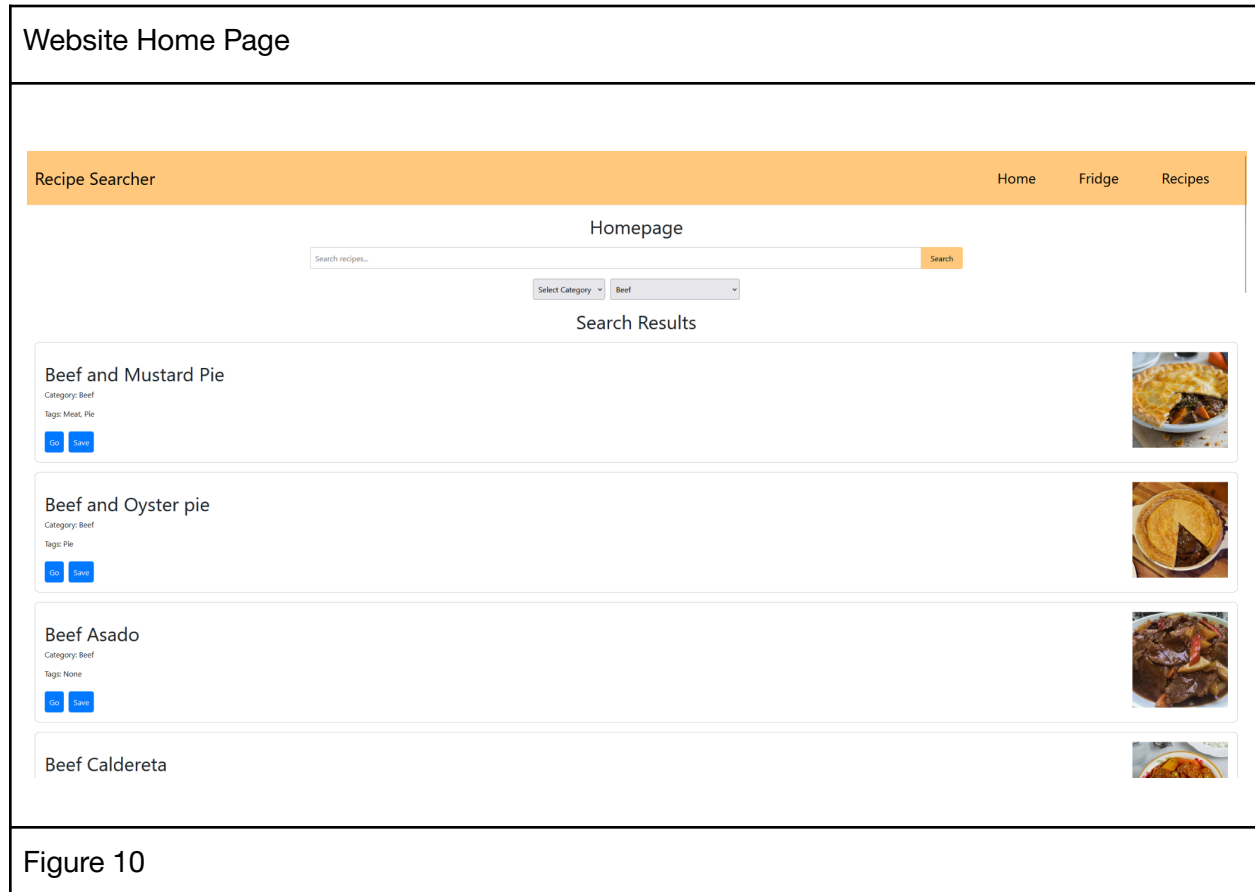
Website Home Page

Recipe Searcher

Home Fridge Recipes

Homepage

Search recipes...

Search

Select Category

Beef

Search Results

Beef and Mustard Pie

Category: Beef

Tags: Meat, Pie

Go Save

Beef and Oyster pie

Category: Beef

Tags: Pie

Go Save

Beef Asado

Category: Beef

Tags: None

Go Save

Beef Caldereta

Figure 10